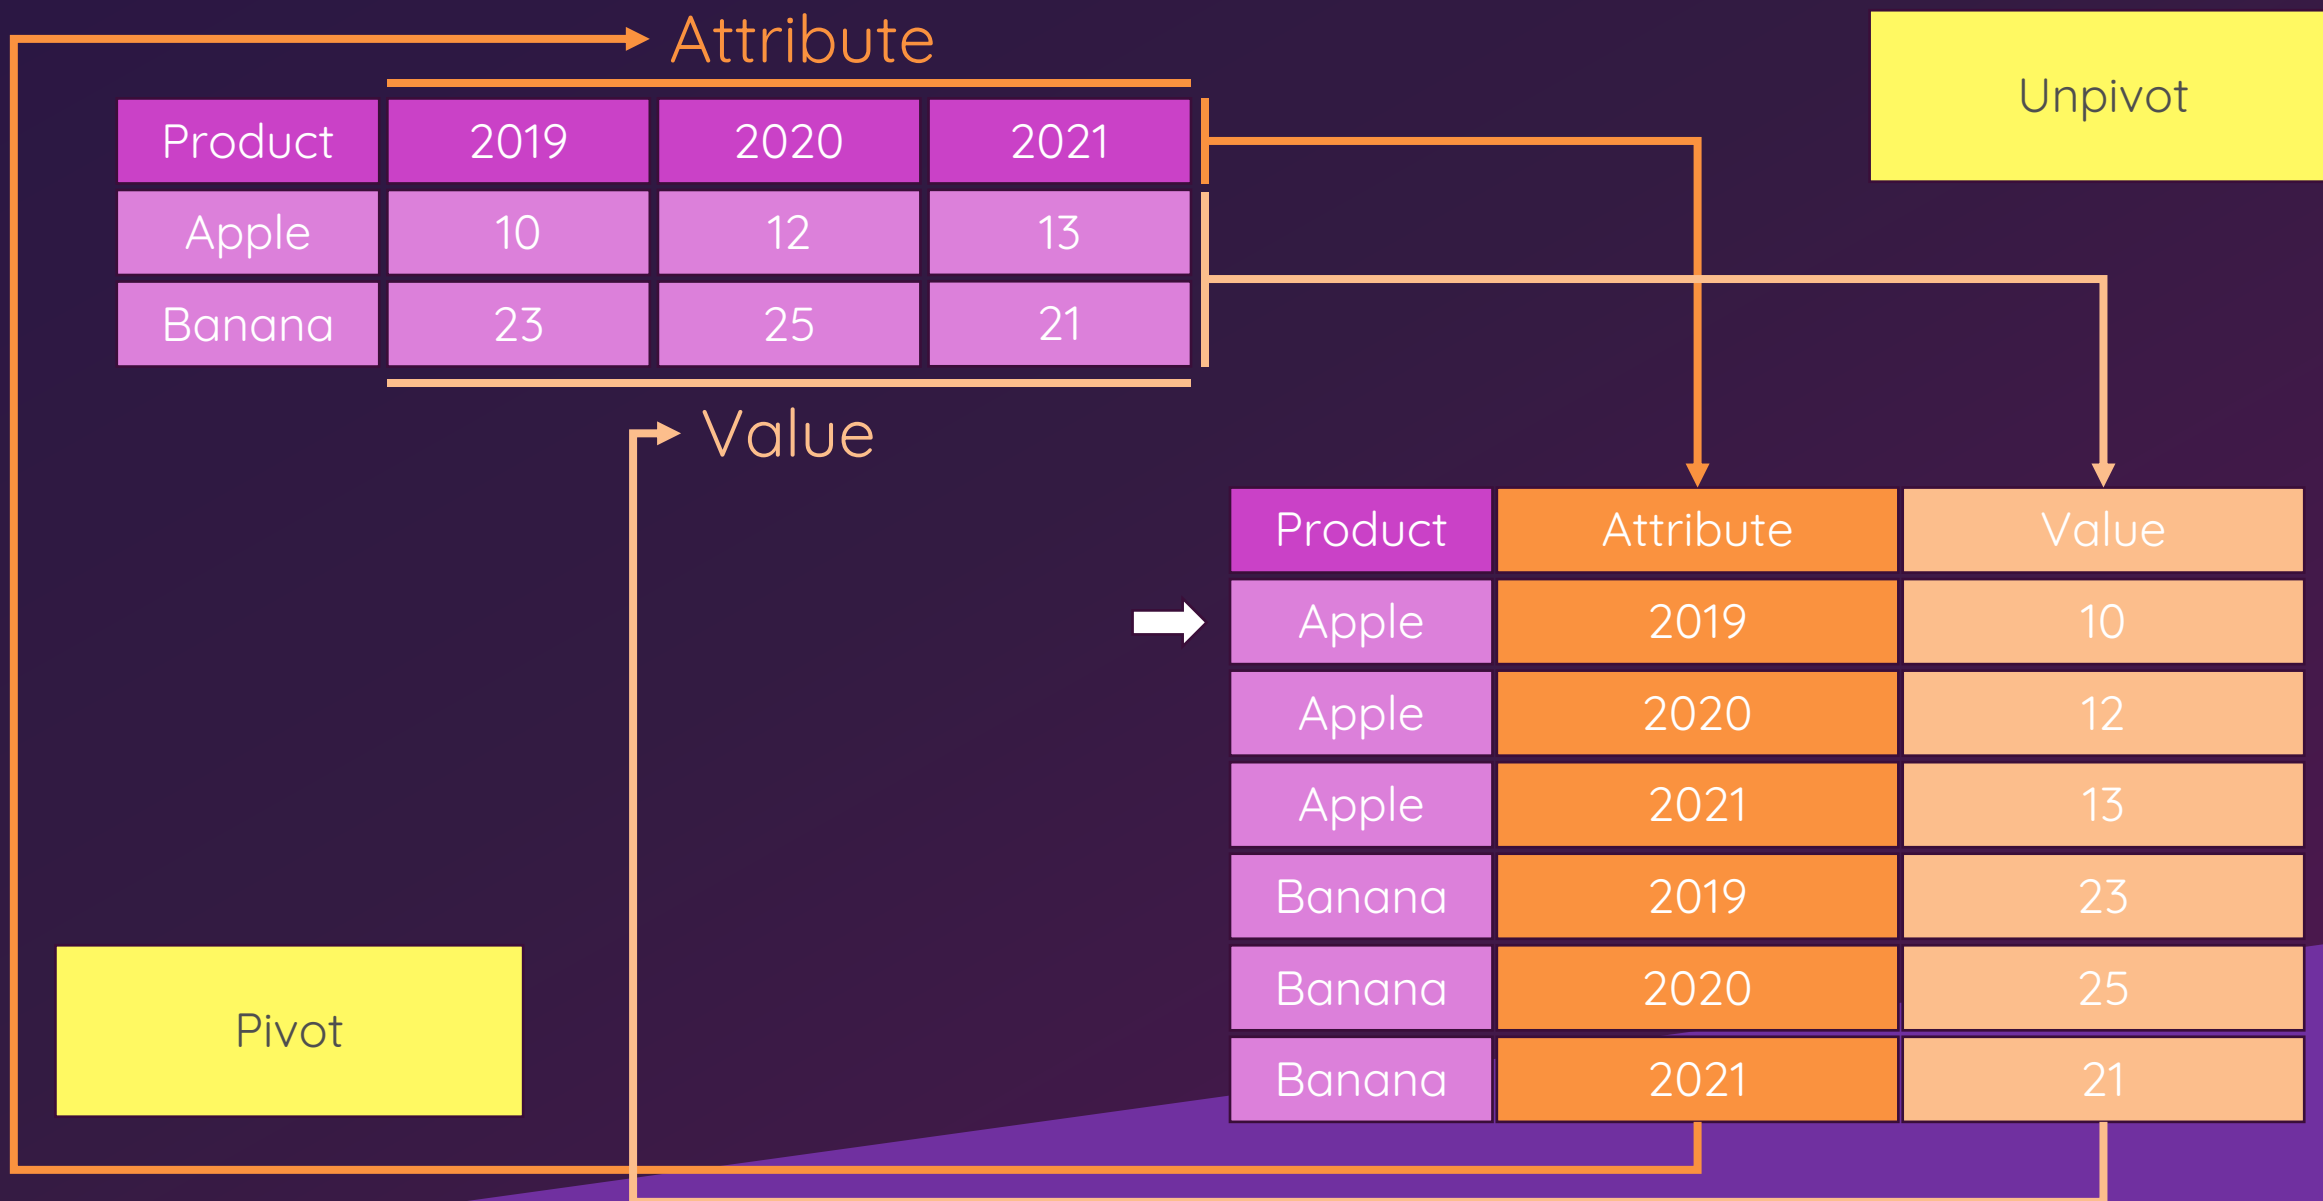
Attribute

Unpivot

| Product | 2019 | 2020 | 2021 |
|---|---|---|---|
| Apple | 10 | 12 | 13 |
| Banana | 23 | 25 | 21 |

Value

| Product | Attribute | Value |
|---|---|---|
| Apple | 2019 | 10 |
| Apple | 2020 | 12 |
| Apple | 2021 | 13 |
| Banana | 2019 | 23 |
| Banana | 2020 | 25 |
| Banana | 2021 | 21 |

Pivot